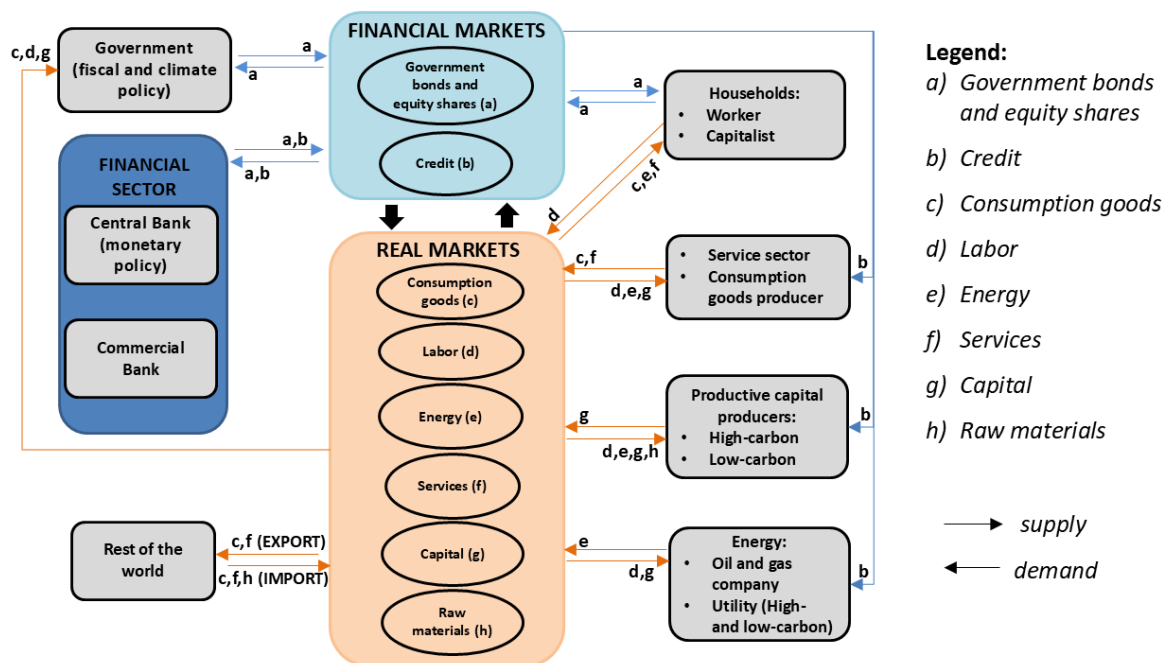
c,d,g

Government (fiscal and climate policy)

a

a

FINANCIAL MARKETS

Government bonds and equity shares (a)

Credit (b)

a

a

Households:
• Worker
• Capitalist

FINANCIAL SECTOR

Central Bank (monetary policy)

Commercial Bank

a,b

a,b

d

c,e,f

REAL MARKETS

Consumption goods (c)

Labor (d)

Energy (e)

Services (f)

Capital (g)

Raw materials (h)

c,f

d,e,g

• Service sector
• Consumption goods producer

b

g

d,e,g,h

Productive capital producers:
• High-carbon
• Low-carbon

b

e

d,g

Energy:
• Oil and gas company
• Utility (High- and low-carbon)

b

Rest of the world

c,f (EXPORT)

c,f,h (IMPORT)

Legend:
a) Government bonds and equity shares
b) Credit
c) Consumption goods
d) Labor
e) Energy
f) Services
g) Capital
h) Raw materials

supply

demand